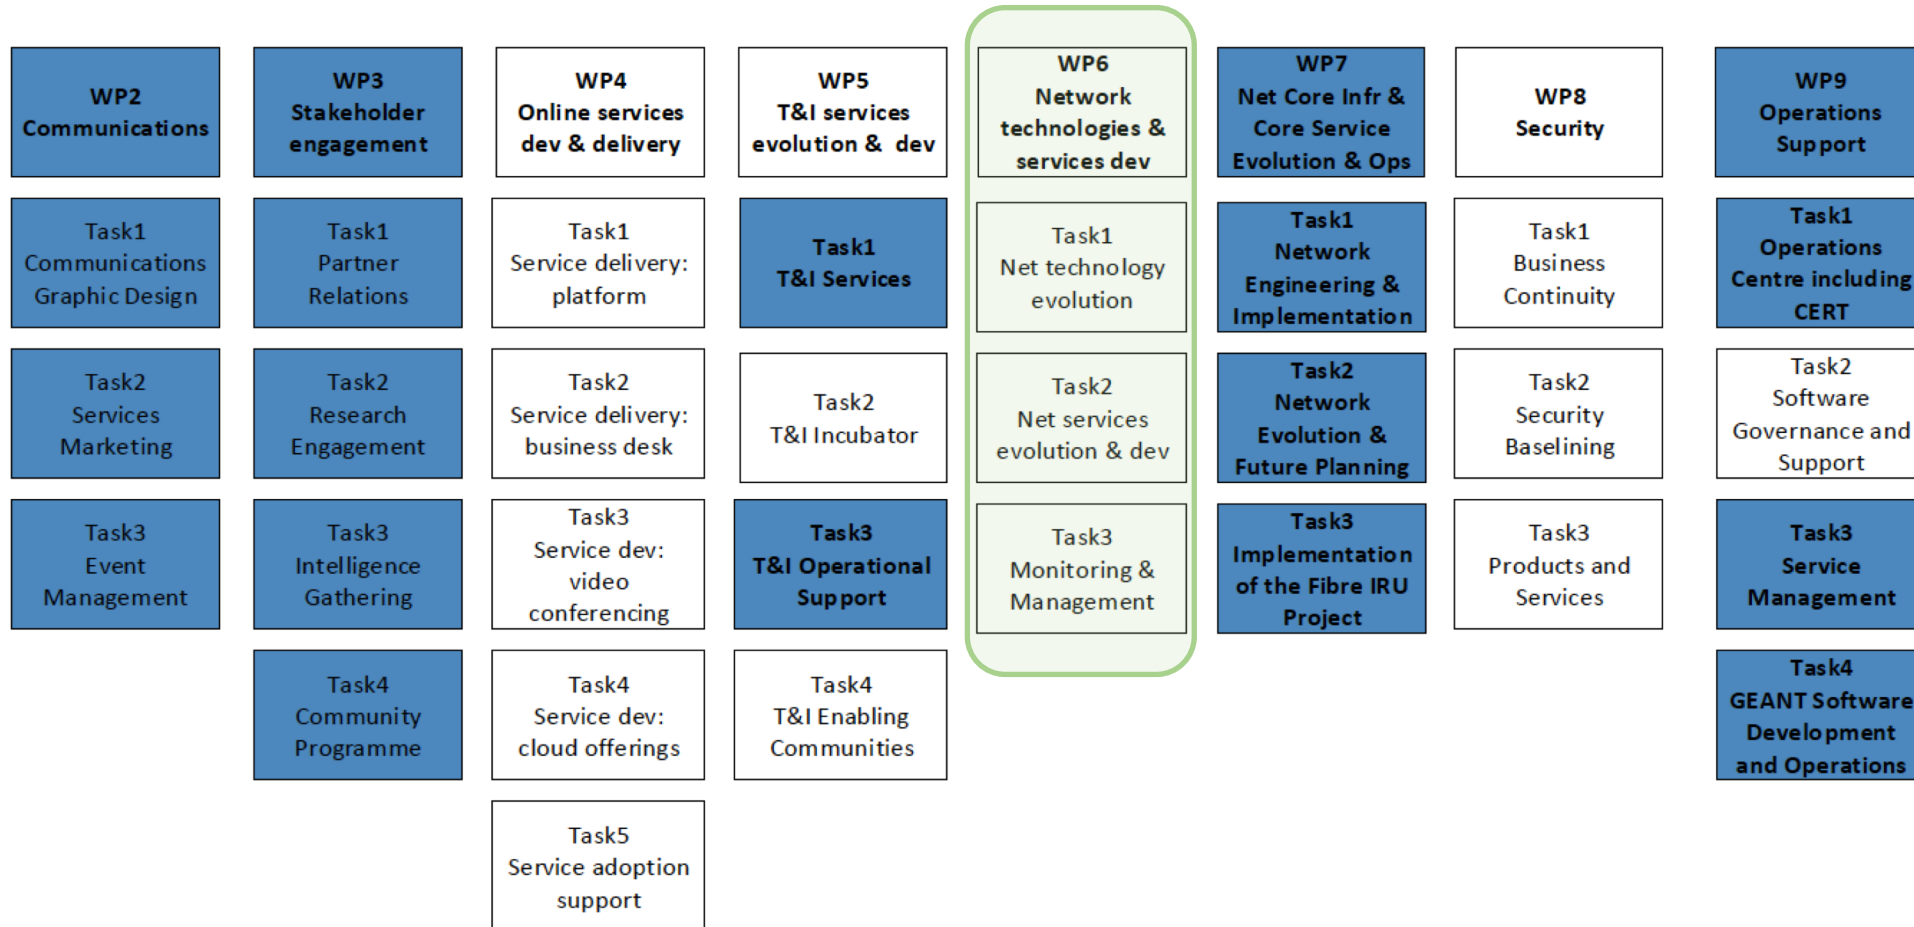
WP2
Communications

Task1
Communications
Graphic Design

Task2
Services
Marketing

Task3
Event
Management

WP3
Stakeholder
engagement

Task1
Partner
Relations

Task2
Research
Engagement

Task3
Intelligence
Gathering

Task4
Community
Programme

WP4
Online services
dev & delivery

Task1
Service delivery:
platform

Task2
Service delivery:
business desk

Task3
Service dev:
video
conferencing

Task4
Service dev:
cloud offerings

Task5
Service adoption
support

WP5
T&I services
evolution & dev

Task1
T&I Services

Task2
T&I Incubator

Task3
T&I Operational
Support

Task4
T&I Enabling
Communities

WP6
Network
technologies &
services dev

Task1
Net technology
evolution

Task2
Net services
evolution & dev

Task3
Monitoring &
Management

WP7
Net Core Infr &
Core Service
Evolution & Ops

Task1
Network
Engineering &
Implementation

Task2
Network
Evolution &
Future Planning

Task3
Implementation
of the Fibre IRU
Project

WP8
Security

Task1
Business
Continuity

Task2
Security
Baselining

Task3
Products and
Services

WP9
Operations
Support

Task1
Operations
Centre including
CERT

Task2
Software
Governance and
Support

Task3
Service
Management

Task4
GEANT Software
Development
and Operations